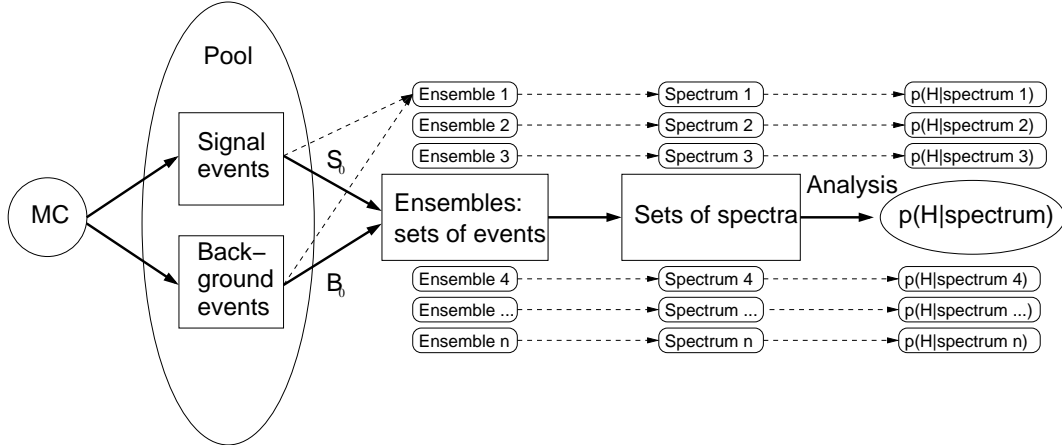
Pool

MC

Signal events

Back–ground events

$S_0$

$B_0$

Ensemble 1
Spectrum 1
p(H|spectrum 1)

Ensemble 2
Spectrum 2
p(H|spectrum 2)

Ensemble 3
Spectrum 3
p(H|spectrum 3)

Ensembles: sets of events

Sets of spectra

Analysis

p(H|spectrum)

Ensemble 4
Spectrum 4
p(H|spectrum 4)

Ensemble ...
Spectrum ...
p(H|spectrum ...)

Ensemble n
Spectrum n
p(H|spectrum n)